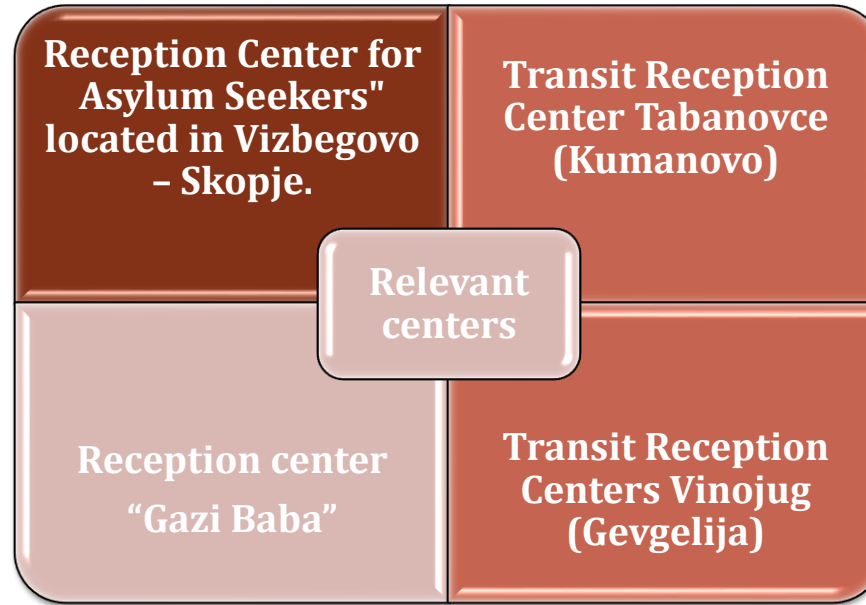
Reception Center for Asylum Seekers" located in Vizbegovo – Skopje.

Transit Reception Center Tabanovce (Kumanovo)

Relevant centers

Reception center “Gazi Baba”

Transit Reception Centers Vinojug (Gevgelija)